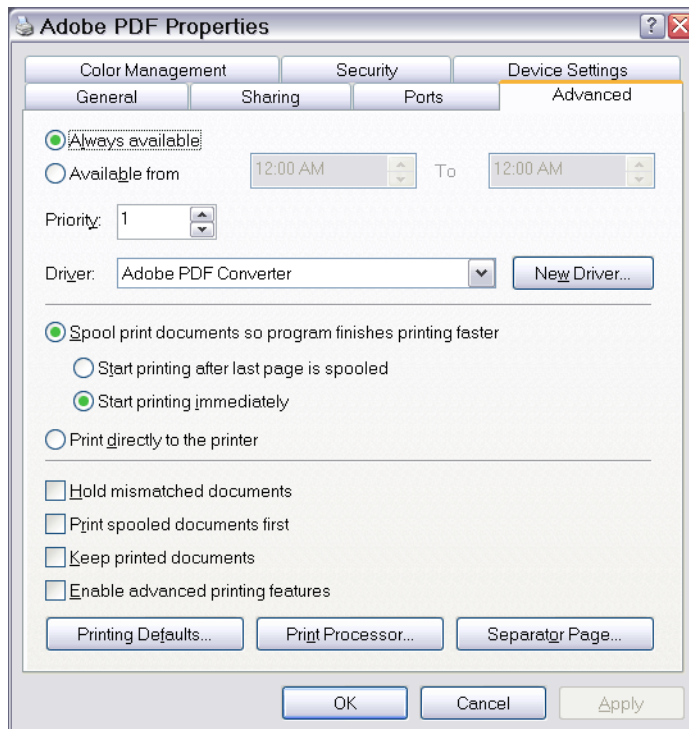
Adobe PDF Properties

?

Color Management
Security
Device Settings
General
Sharing
Ports
Advanced

Always available
Available from
12:00 AM
To
12:00 AM

Priority: 1

Driver: Adobe PDF Converter
New Driver...

Spool print documents so program finishes printing faster
Start printing after last page is spooled
Start printing immediately
Print directly to the printer

Hold mismatched documents
Print spooled documents first
Keep printed documents
Enable advanced printing features

Printing Defaults...
Print Processor...
Separator Page...

OK
Cancel
Apply